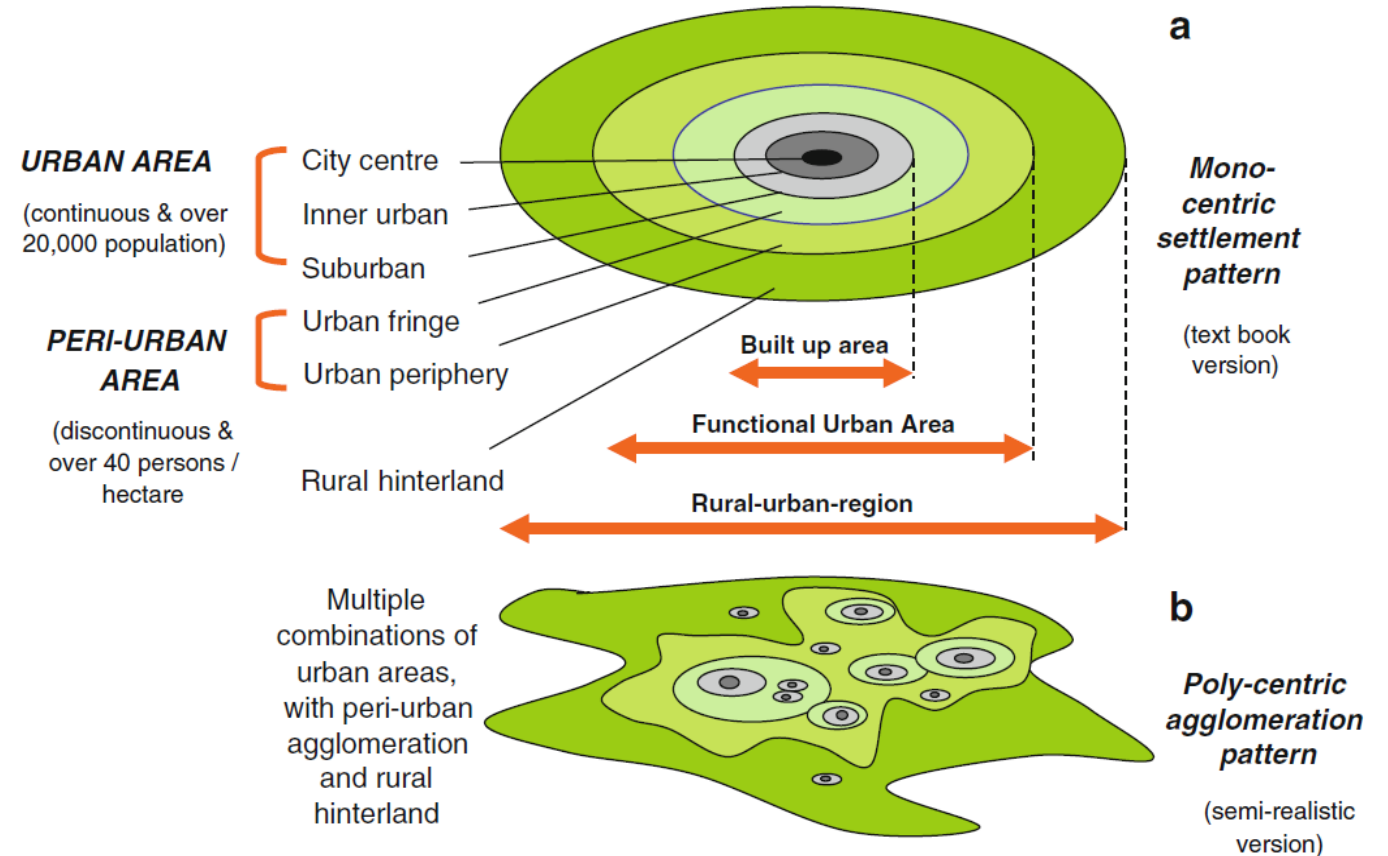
a

URBAN AREA

(continuous & over 20,000 population)

City centre

Inner urban

Suburban

PERI-URBAN AREA

(discontinuous & over 40 persons / hectare

Urban fringe

Urban periphery

Rural hinterland

Mono-centric settlement pattern

(text book version)

Built up area

Functional Urban Area

Rural-urban-region

b

Multiple combinations of urban areas, with peri-urban agglomeration and rural hinterland

Poly-centric agglomeration pattern

(semi-realistic version)